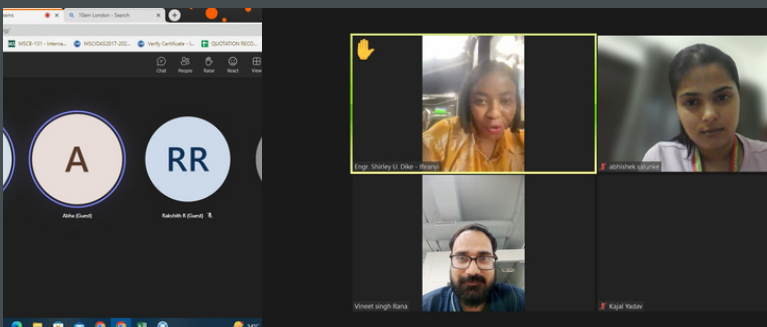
10am London - Search

MSCB-131 - Interna... MSCIOAS2017-202... Verify Certificate - I... QUOTATION RECO...

Chat People Raise React View

A

RR

Abha (Guest)

Rakshith R (Guest)

Engr. Shirley U. Dike - Ifeanyi

abhishek salunke

Vineet singh Rana

Kajal Yadav